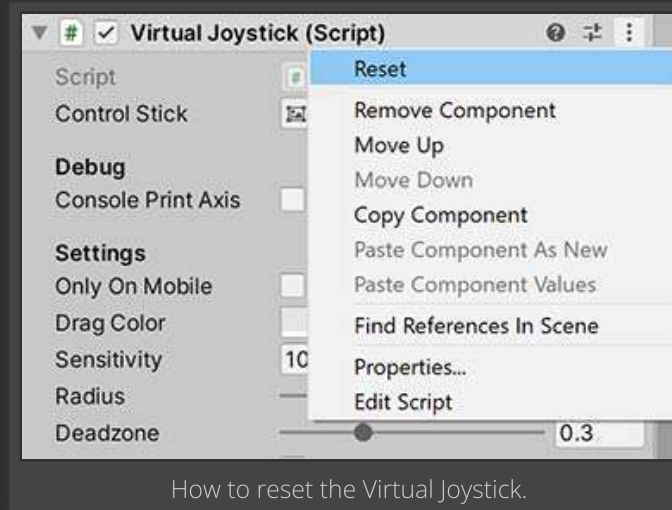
Virtual Joystick (Script)

Script
Control Stick

Debug
Console Print Axis

Settings
Only On Mobile
Drag Color
Sensitivity
Radius
Deadzone

10

0.3

Reset
Remove Component
Move Up
Move Down
Copy Component
Paste Component As New
Paste Component Values
Find References In Scene
Properties...
Edit Script

How to reset the Virtual Joystick.